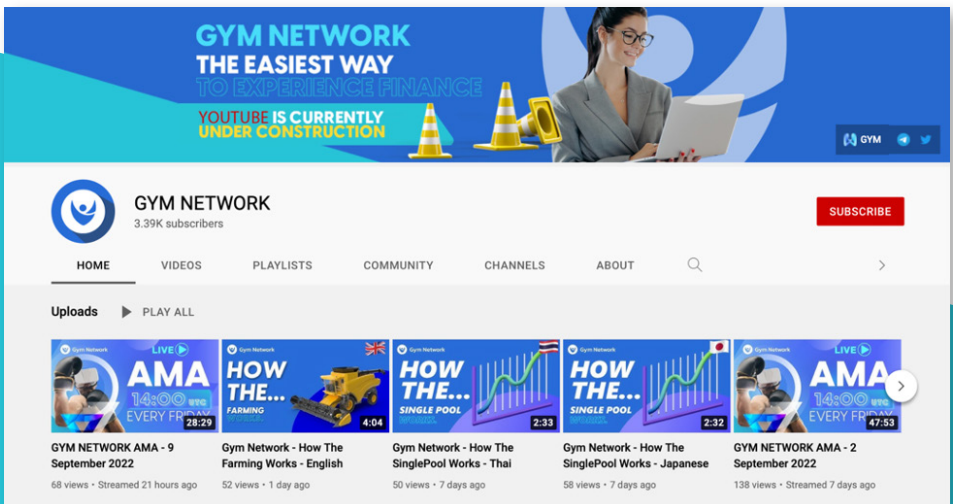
GYM NETWORK
THE EASIEST WAY
TO EXPERIENCE FINANCE
YOUTUBE IS CURRENTLY UNDER CONSTRUCTION

GYM

GYM NETWORK
3.39K subscribers

SUBSCRIBE

HOME VIDEOS PLAYLISTS COMMUNITY CHANNELS ABOUT

Uploads PLAY ALL

Gym Network LIVE AMA 14:00 UTC EVERY FRIDAY 28:29
GYM NETWORK AMA - 9 September 2022
68 views • Streamed 21 hours ago

Gym Network HOW THE... FARMING WORKS 4:04
Gym Network - How The Farming Works - English
52 views • 1 day ago

Gym Network HOW THE... SINGLE POOL WORKS 2:33
Gym Network - How The SinglePool Works - Thai
50 views • 7 days ago

Gym Network HOW THE... SINGLE POOL WORKS 2:32
Gym Network - How The SinglePool Works - Japanese
58 views • 7 days ago

Gym Network LIVE AMA 14:00 UTC EVERY FRIDAY 47:53
GYM NETWORK AMA - 2 September 2022
138 views • Streamed 7 days ago